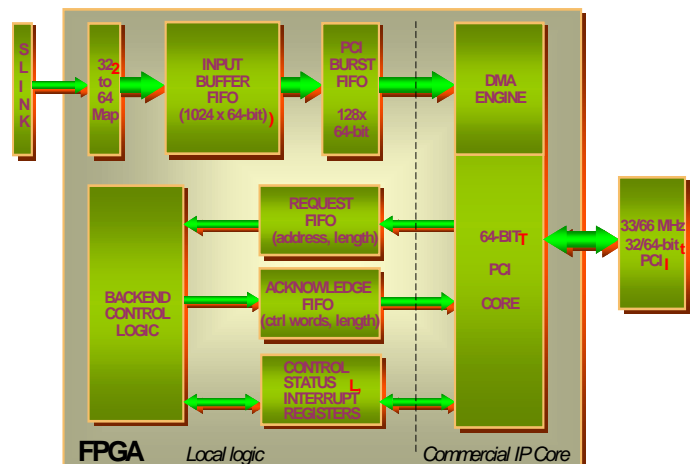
S
L
I
N
K

32
to
64
Map

INPUT
BUFFER
FIFO
(1024 x 64-bit)

PCI
BURST
FIFO
128x
64-bit

DMA
ENGINE

REQUEST
FIFO
(address, length)

64-BIT
PCI
CORE

33/66 MHz
32/64-bit
PCI

BACKEND
CONTROL
LOGIC

ACKNOWLEDGE
FIFO
(ctrl words, length)

CONTROL
STATUS
INTERRUPT
REGISTERS

FPGA
Local logic
Commercial IP Core